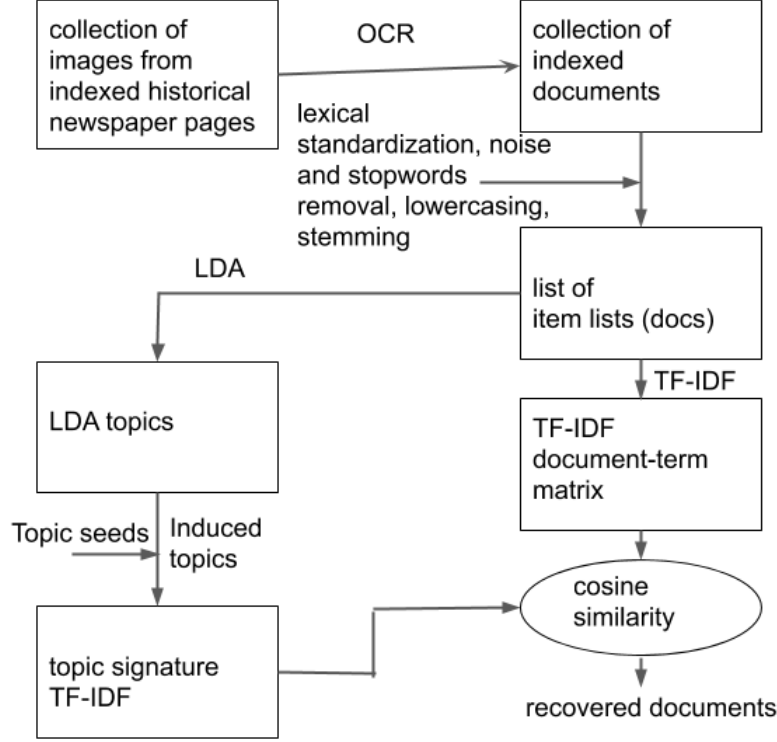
collection of images from indexed historical newspaper pages

OCR

collection of indexed documents

lexical standardization, noise and stopwords removal, lowercasing, stemming

LDA

list of item lists (docs)

LDA topics

TF-IDF

TF-IDF document-term matrix

Topic seeds

Induced topics

cosine similarity

topic signature TF-IDF

recovered documents